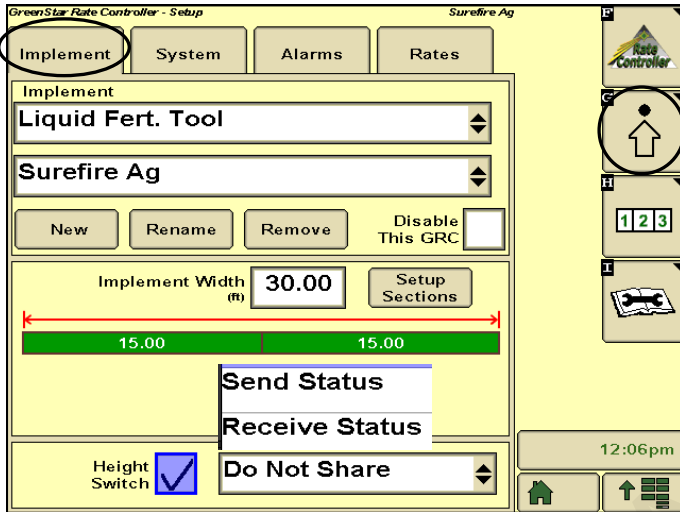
GreenStar Rate Controller - Setup
Surefire Ag

Implement
System
Alarms
Rates

F
Rate Controller

G

H
1 2 3

I

Implement
Liquid Fert. Tool
Surefire Ag

New
Rename
Remove
Disable This GRC

Implement Width (ft)
30.00
Setup Sections

15.00
15.00

Send Status
Receive Status

Height Switch
Do Not Share

12:06pm